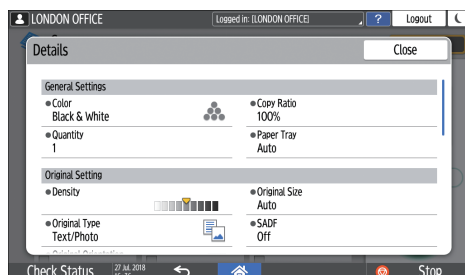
LONDON OFFICE
Logged in: [LONDON OFFICE]
?
Logout

Details
Close

General Settings
●Color
Black & White
●Copy Ratio
100%
●Quantity
1
●Paper Tray
Auto

Original Setting
●Density
●Original Size
Auto
●Original Type
Text/Photo
●SADF
Off

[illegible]

Check Status
27 Jul. 2018
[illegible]
Stop